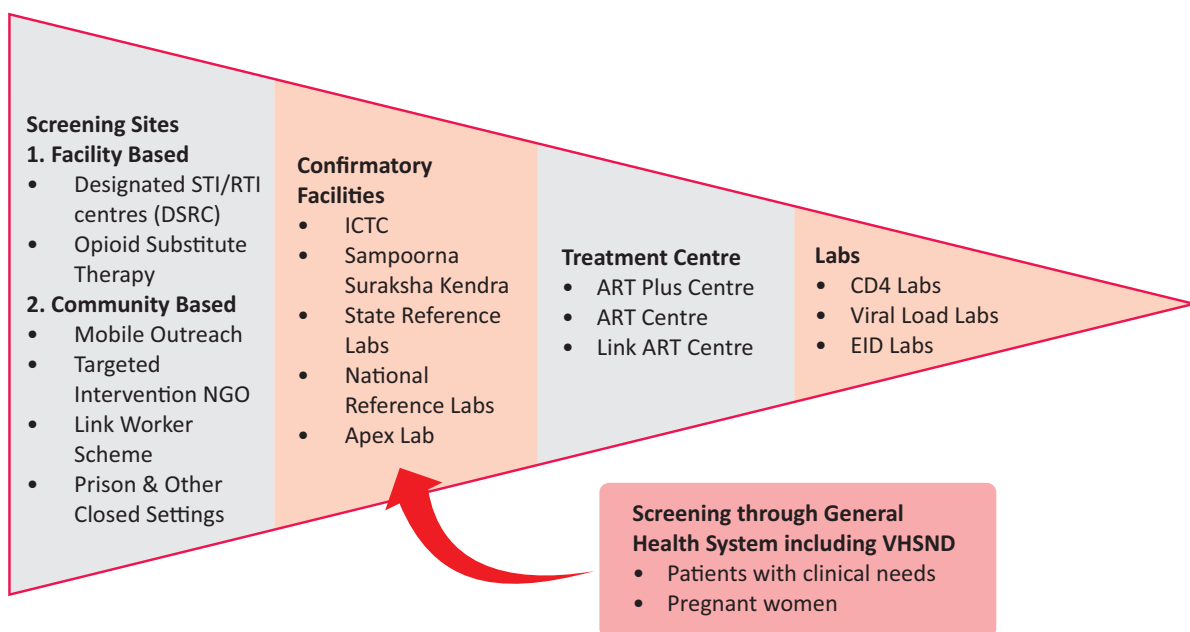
Screening Sites
1. Facility Based
• Designated STI/RTI centres (DSRC)
• Opioid Substitute Therapy
2. Community Based
• Mobile Outreach
• Targeted Intervention NGO
• Link Worker Scheme
• Prison & Other Closed Settings

Confirmatory Facilities
• ICTC
• Sampoorna Suraksha Kendra
• State Reference Labs
• National Reference Labs
• Apex Lab

Treatment Centre
• ART Plus Centre
• ART Centre
• Link ART Centre

Labs
• CD4 Labs
• Viral Load Labs
• EID Labs

Screening through General Health System including VHSND
• Patients with clinical needs
• Pregnant women